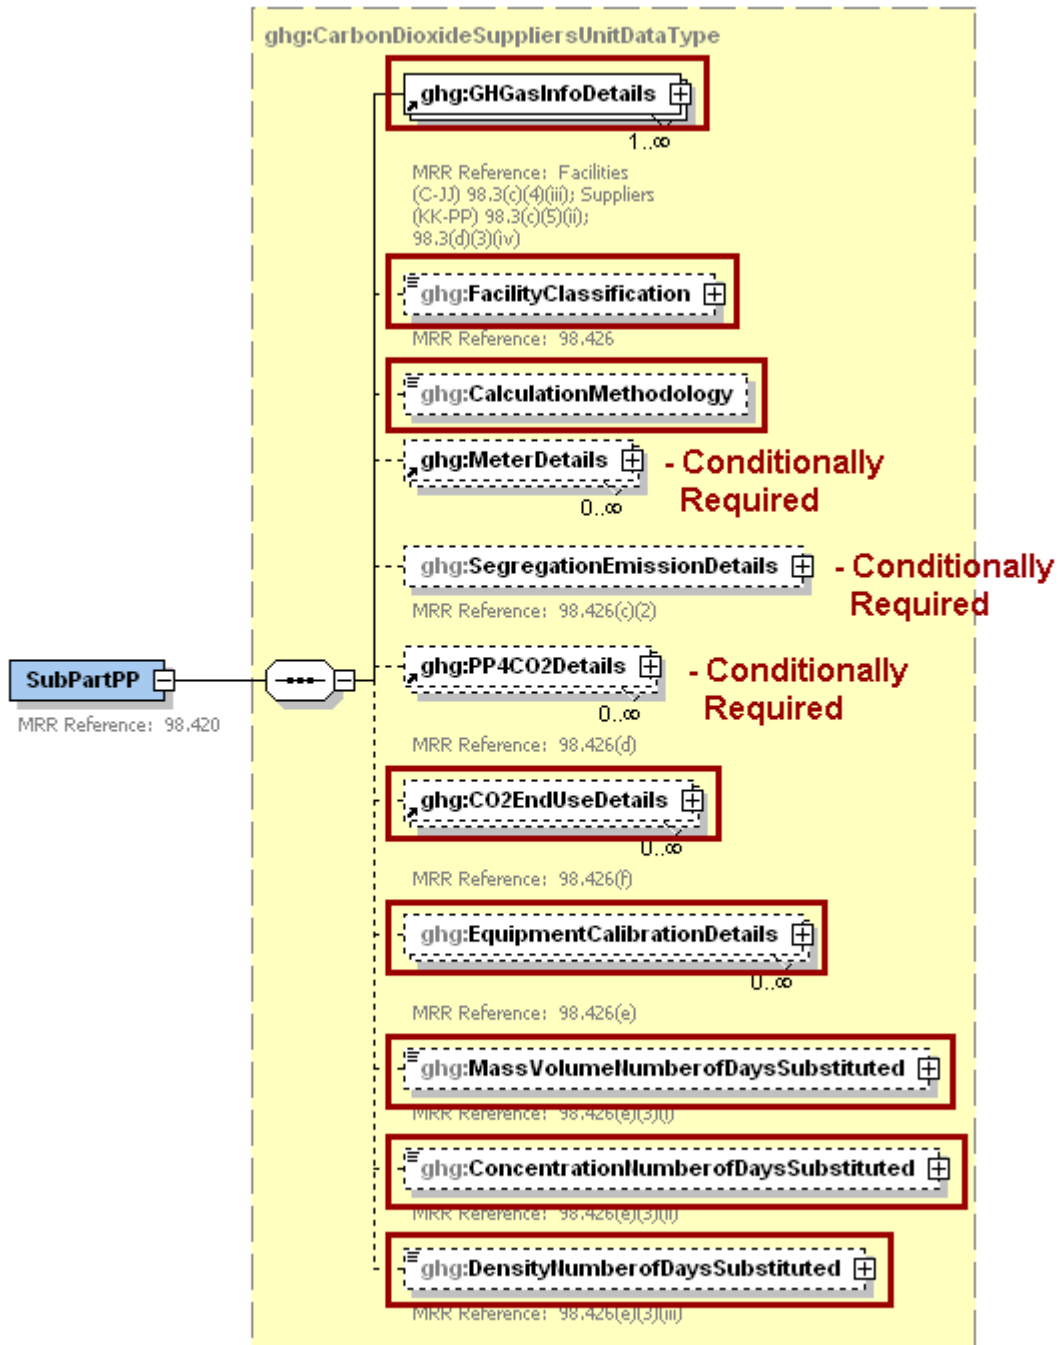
ghg:CarbonDioxideSuppliersUnitDataType

ghg:GHGasInfoDetails

1..∞

MRR Reference: Facilities (C-JJ) 98.3(c)(4)(iii); Suppliers (KK-PP) 98.3(c)(5)(ii); 98.3(d)(3)(iv)

ghg:FacilityClassification

MRR Reference: 98.426

ghg:CalculationMethodology

ghg:MeterDetails

0..∞

- Conditionally Required

ghg:SegregationEmissionDetails

- Conditionally Required

MRR Reference: 98.426(c)(2)

SubPartPP

MRR Reference: 98.420

ghg:PP4CO2Details

0..∞

- Conditionally Required

MRR Reference: 98.426(d)

ghg:CO2EndUseDetails

0..∞

MRR Reference: 98.426(f)

ghg:EquipmentCalibrationDetails

0..∞

MRR Reference: 98.426(e)

ghg:MassVolumeNumberofDaysSubstituted

MRR Reference: 98.426(e)(3)(i)

ghg:ConcentrationNumberofDaysSubstituted

MRR Reference: 98.426(e)(3)(ii)

ghg:DensityNumberofDaysSubstituted

MRR Reference: 98.426(e)(3)(iii)